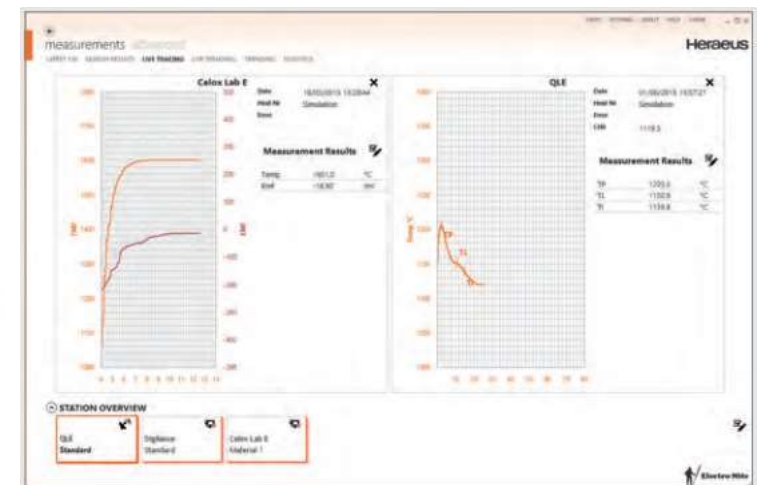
measurements

Heraeus

Celox Lab E

Date
Heat Nr
Simulation

Measurement Results

| Temp | 1601.0 | °C |
|---|---|---|
| EmF | -16.92 | mV |

QLE

Date
Heat Nr
Simulation
CEB

Measurement Results

| TP | 1203.3 | °C |
|---|---|---|
| TL | 1150.9 | °C |
| TI | 1136.8 | °C |

TL

STATION OVERVIEW

QLE
Standard

Standard

Celox Lab E
Material 1

Electro-Nite